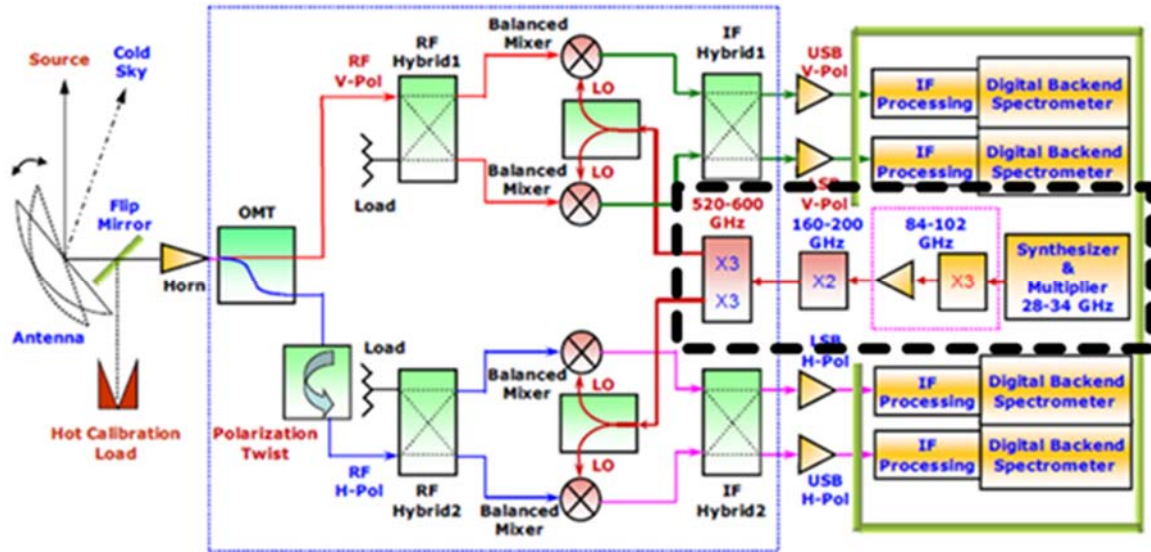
Source
Cold Sky
Antenna
Flip Mirror
Horn
Hot Calibration Load
OMT
Polarization Twist
RF V-Pol
RF H-Pol
RF Hybrid1
RF Hybrid2
Load
Load
Balanced Mixer
Balanced Mixer
Balanced Mixer
Balanced Mixer
LO
LO
LO
LO
IF Hybrid1
IF Hybrid2
520-600 GHz
X3
X3
160-200 GHz
X2
84-102 GHz
X3
Synthesizer & Multiplier 28-34 GHz
USB V-Pol
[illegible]SB V-Pol
USB H-Pol
USB H-Pol
IF Processing
Digital Backend Spectrometer
IF Processing
Digital Backend Spectrometer
IF Processing
Digital Backend Spectrometer
IF Processing
Digital Backend Spectrometer